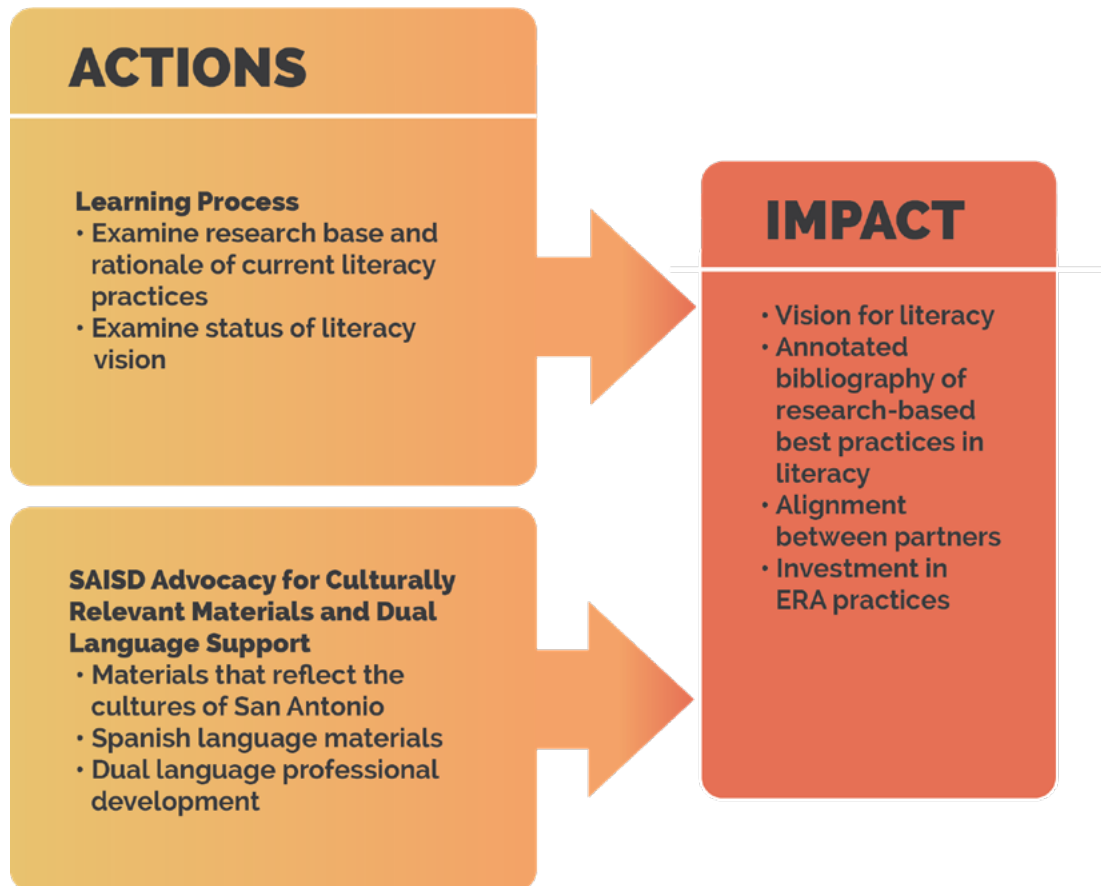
ACTIONS

Learning Process
• Examine research base and rationale of current literacy practices
• Examine status of literacy vision

SAISD Advocacy for Culturally Relevant Materials and Dual Language Support
• Materials that reflect the cultures of San Antonio
• Spanish language materials
• Dual language professional development

IMPACT

• Vision for literacy
• Annotated bibliography of research-based best practices in literacy
• Alignment between partners
• Investment in ERA practices